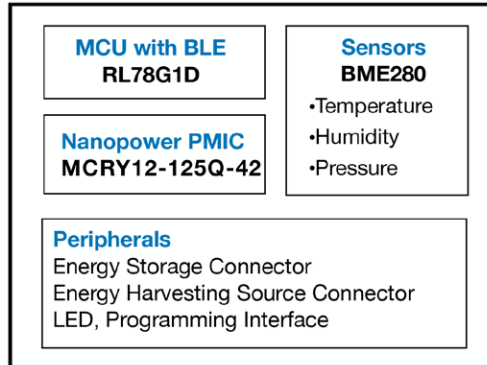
MCU with BLE
RL78G1D

Nanopower PMIC
MCRY12-125Q-42

Sensors
BME280
•Temperature
•Humidity
•Pressure

Peripherals
Energy Storage Connector
Energy Harvesting Source Connector
LED, Programming Interface